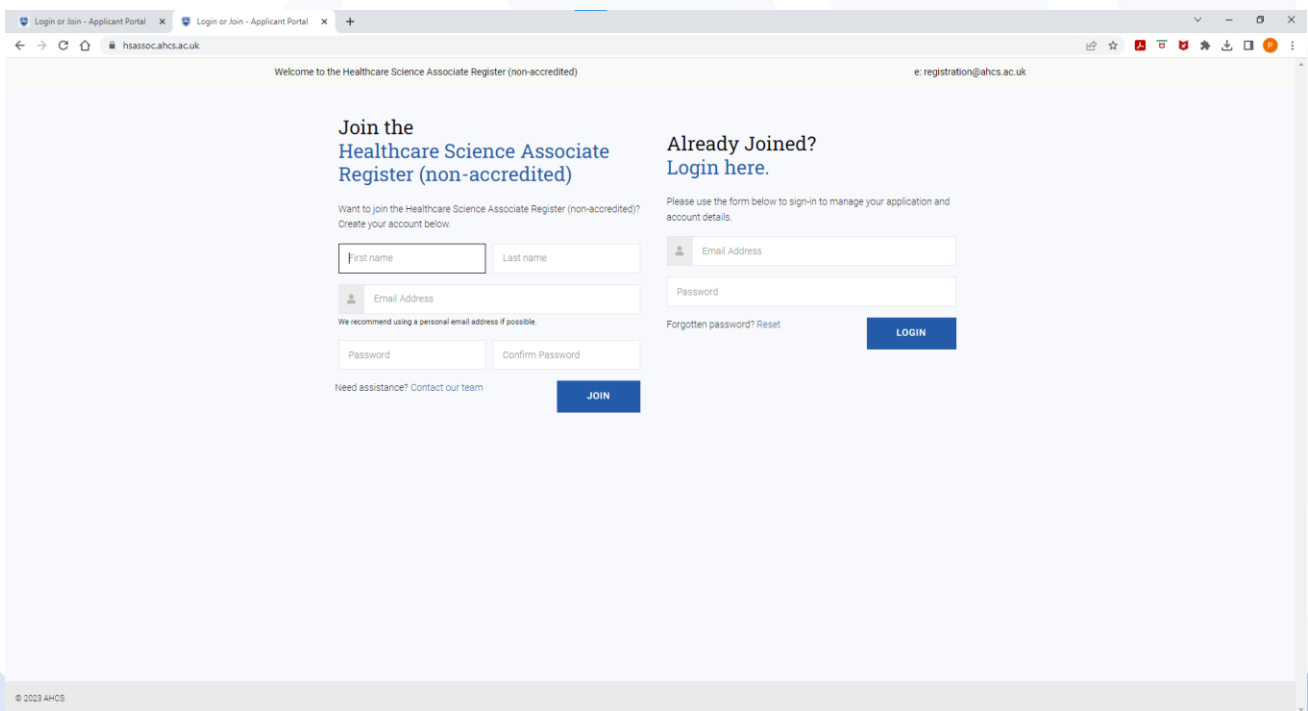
Login or Join - Applicant Portal
Login or Join - Applicant Portal

hsassoc.ahcs.ac.uk

Welcome to the Healthcare Science Associate Register (non-accredited)

e: registration@ahcs.ac.uk

Join the
Healthcare Science Associate Register (non-accredited)

Want to join the Healthcare Science Associate Register (non-accredited)? Create your account below.

First name
Last name

Email Address
We recommend using a personal email address if possible.

Password
Confirm Password

Need assistance? Contact our team
JOIN

Already Joined?
Login here.

Please use the form below to sign-in to manage your application and account details.

Email Address

Password

Forgotten password? Reset
LOGIN

© 2023 AHCS